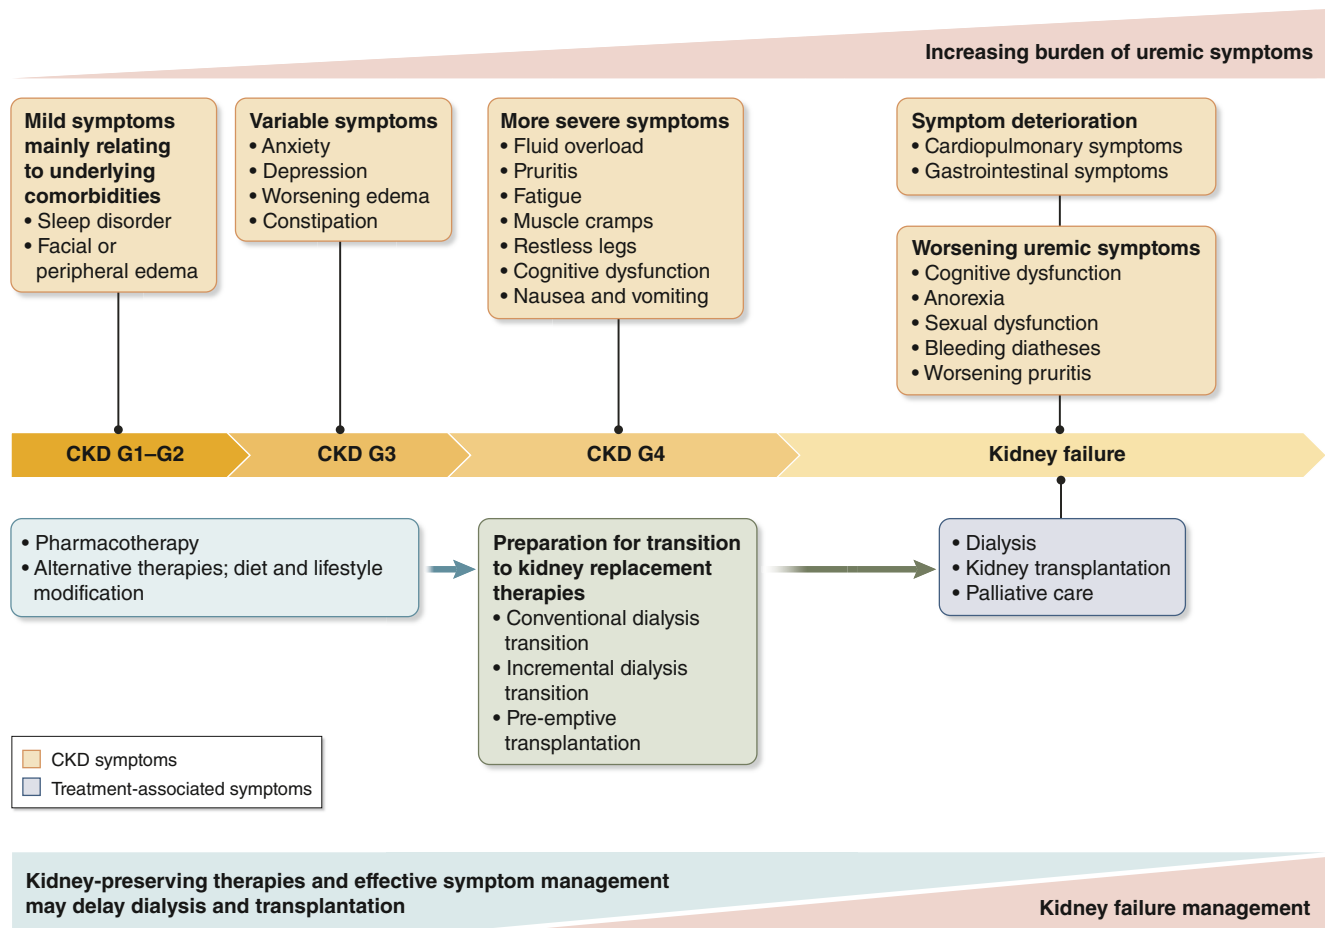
Increasing burden of uremic symptoms

Mild symptoms mainly relating to underlying comorbidities
• Sleep disorder
• Facial or peripheral edema

Variable symptoms
• Anxiety
• Depression
• Worsening edema
• Constipation

More severe symptoms
• Fluid overload
• Pruritis
• Fatigue
• Muscle cramps
• Restless legs
• Cognitive dysfunction
• Nausea and vomiting

Symptom deterioration
• Cardiopulmonary symptoms
• Gastrointestinal symptoms

Worsening uremic symptoms
• Cognitive dysfunction
• Anorexia
• Sexual dysfunction
• Bleeding diatheses
• Worsening pruritis

CKD G1–G2

CKD G3

CKD G4

Kidney failure

• Pharmacotherapy
• Alternative therapies; diet and lifestyle modification

Preparation for transition to kidney replacement therapies
• Conventional dialysis transition
• Incremental dialysis transition
• Pre-emptive transplantation

• Dialysis
• Kidney transplantation
• Palliative care

CKD symptoms
Treatment-associated symptoms

Kidney-preserving therapies and effective symptom management may delay dialysis and transplantation

Kidney failure management